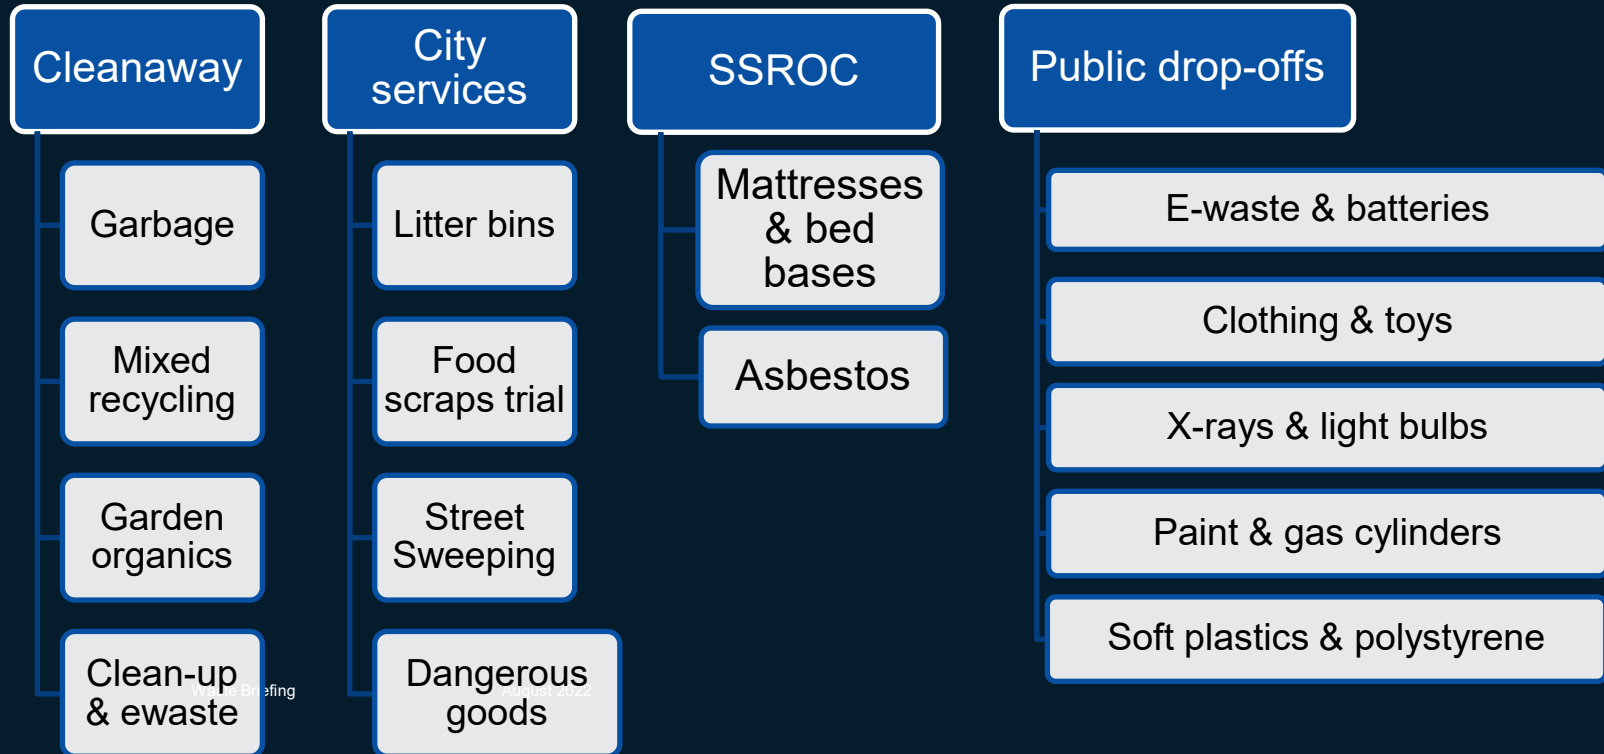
Cleanaway

Garbage

Mixed recycling

Garden organics

Clean-up & ewaste

City services

Litter bins

Food scraps trial

Street Sweeping

Dangerous goods

SSROC

Mattresses & bed bases

Asbestos

Public drop-offs

E-waste & batteries

Clothing & toys

X-rays & light bulbs

Paint & gas cylinders

Soft plastics & polystyrene

Waste Briefing

August 2022